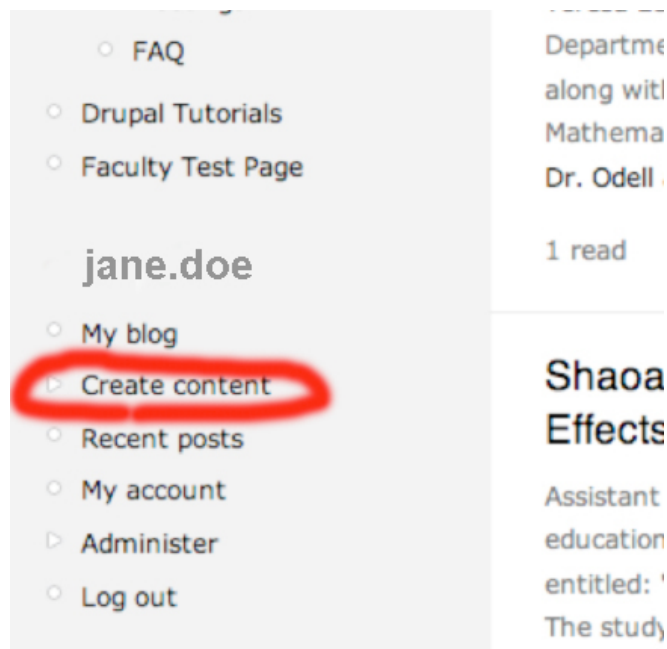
FAQ

Drupal Tutorials

Faculty Test Page

jane.doe

My blog

Create content

Recent posts

My account

Administer

Log out

Departme
along wit
Mathema
Dr. Odell

1 read

Shaoa
Effects

Assistant
education
entitled:
The study